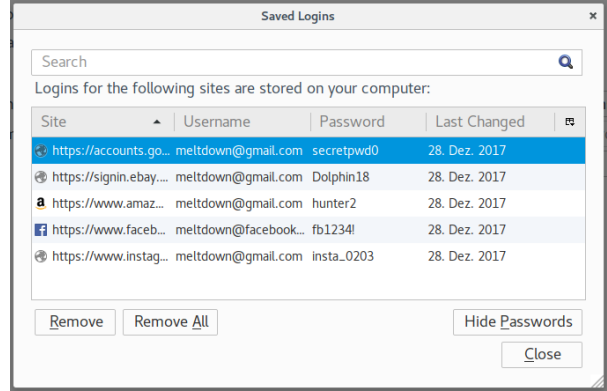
Saved Logins

Search

Logins for the following sites are stored on your computer:

| Site | Username | Password | Last Changed |
|---|---|---|---|
| https://accounts.go... | meltdown@gmail.com | secretpwd0 | 28. Dez. 2017 |
| https://signin.ebay.... | meltdown@gmail.com | Dolphin18 | 28. Dez. 2017 |
| https://www.amaz... | meltdown@gmail.com | hunter2 | 28. Dez. 2017 |
| https://www.faceb... | meltdown@facebook... | fb1234! | 28. Dez. 2017 |
| https://www.instag... | meltdown@gmail.com | insta_0203 | 28. Dez. 2017 |

Remove Remove All Hide Passwords

Close